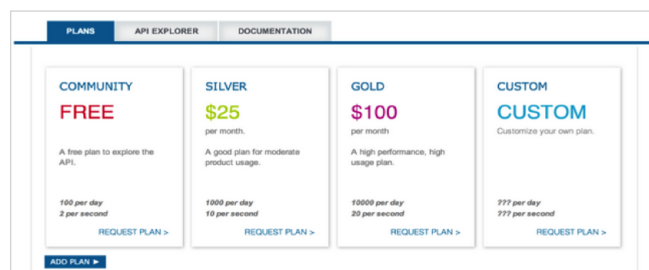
PLANS
API EXPLORER
DOCUMENTATION

COMMUNITY
FREE
A free plan to explore the API.
100 per day
2 per second
REQUEST PLAN >

SILVER
$25
per month.
A good plan for moderate product usage.
1000 per day
10 per second
REQUEST PLAN >

GOLD
$100
per month
A high performance, high usage plan.
10000 per day
20 per second
REQUEST PLAN >

CUSTOM
CUSTOM
Customize your own plan.
??? per day
??? per second
REQUEST PLAN >

ADD PLAN ►